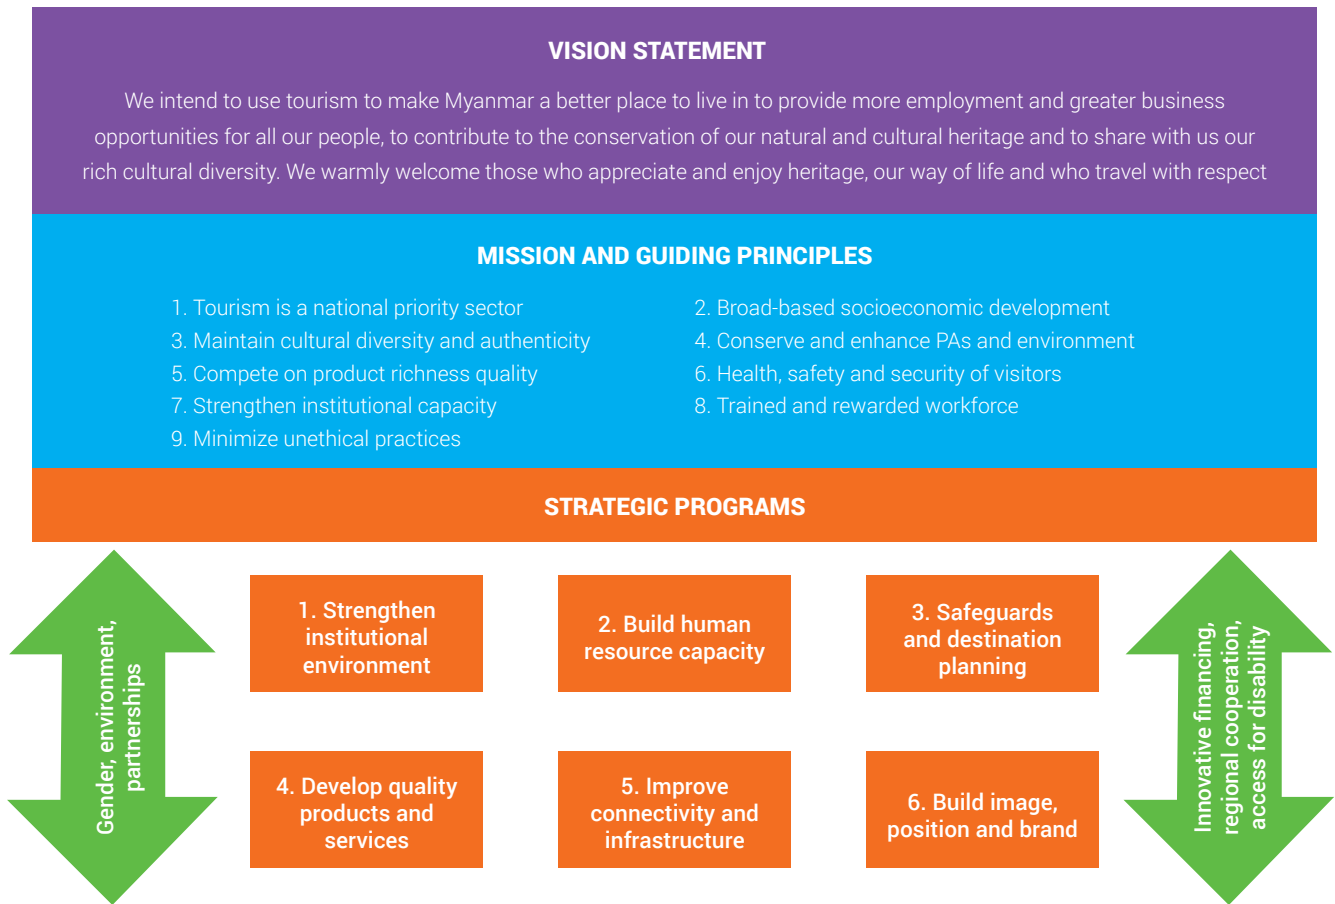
VISION STATEMENT

We intend to use tourism to make Myanmar a better place to live in to provide more employment and greater business opportunities for all our people, to contribute to the conservation of our natural and cultural heritage and to share with us our rich cultural diversity. We warmly welcome those who appreciate and enjoy heritage, our way of life and who travel with respect

MISSION AND GUIDING PRINCIPLES

1. Tourism is a national priority sector
2. Broad-based socioeconomic development
3. Maintain cultural diversity and authenticity
4. Conserve and enhance PAs and environment
5. Compete on product richness quality
6. Health, safety and security of visitors
7. Strengthen institutional capacity
8. Trained and rewarded workforce
9. Minimize unethical practices

STRATEGIC PROGRAMS

Gender, environment, partnerships

1. Strengthen institutional environment

2. Build human resource capacity

3. Safeguards and destination planning

4. Develop quality products and services

5. Improve connectivity and infrastructure

6. Build image, position and brand

Innovative financing, regional cooperation, access for disability